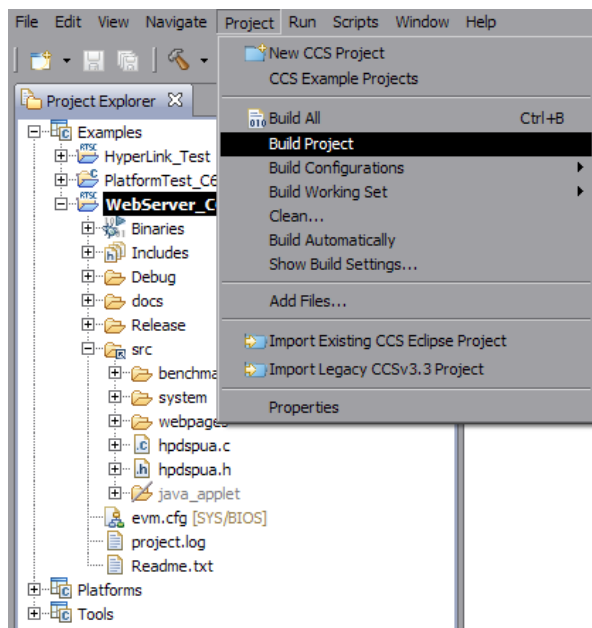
File Edit View Navigate Project Run Scripts Window Help

Project Explorer

Examples
HyperLink_Test
PlatformTest_C6
WebServer_C
Binaries
Includes
Debug
docs
Release
src
benchma
system
webpages
hpdspua.c
hpdspua.h
java_applet
evm.cfg [SYS/BIOS]
project.log
Readme.txt
Platforms
Tools

New CCS Project
CCS Example Projects
Build All Ctrl+B
Build Project
Build Configurations
Build Working Set
Clean...
Build Automatically
Show Build Settings...
Add Files...
Import Existing CCS Eclipse Project
Import Legacy CCSv3.3 Project
Properties